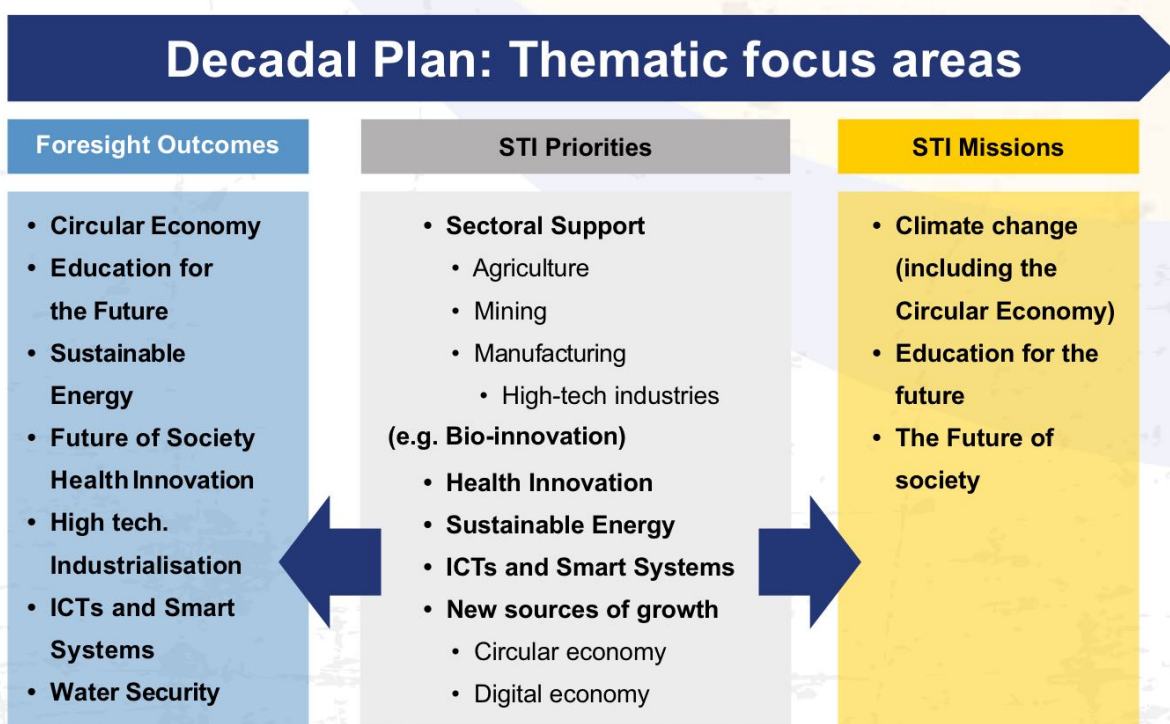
Decadal Plan: Thematic focus areas

Foresight Outcomes

- Circular Economy
- Education for the Future
- Sustainable Energy
- Future of Society Health Innovation
- High tech. Industrialisation
- ICTs and Smart Systems
- Water Security

STI Priorities

- Sectoral Support
  - Agriculture
  - Mining
  - Manufacturing
    - High-tech industries

(e.g. Bio-innovation)

- Health Innovation
- Sustainable Energy
- ICTs and Smart Systems
- New sources of growth
  - Circular economy
  - Digital economy

STI Missions

- Climate change (including the Circular Economy)
- Education for the future
- The Future of society